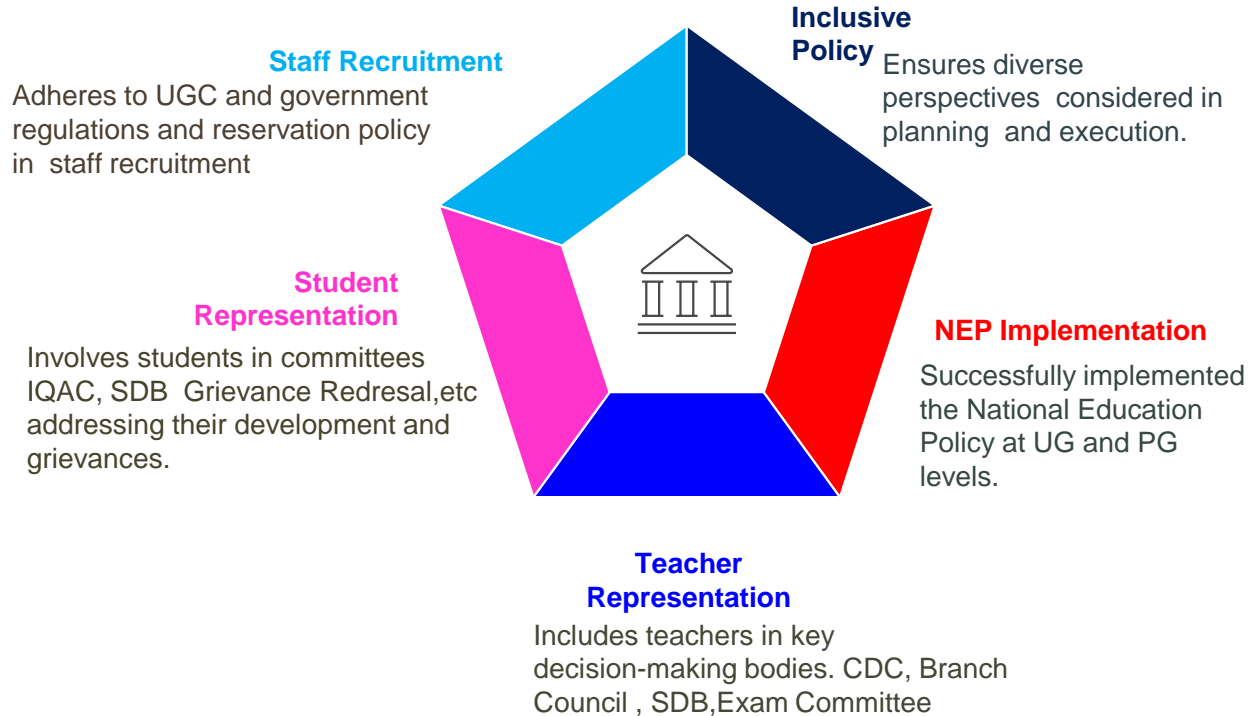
Inclusive Policy

Ensures diverse perspectives considered in planning and execution.

Staff Recruitment

Adheres to UGC and government regulations and reservation policy in staff recruitment

Student Representation

Involves students in committees IQAC, SDB Grievance Redresal,etc addressing their development and grievances.

NEP Implementation

Successfully implemented the National Education Policy at UG and PG levels.

Teacher Representation

Includes teachers in key decision-making bodies. CDC, Branch Council , SDB,Exam Committee